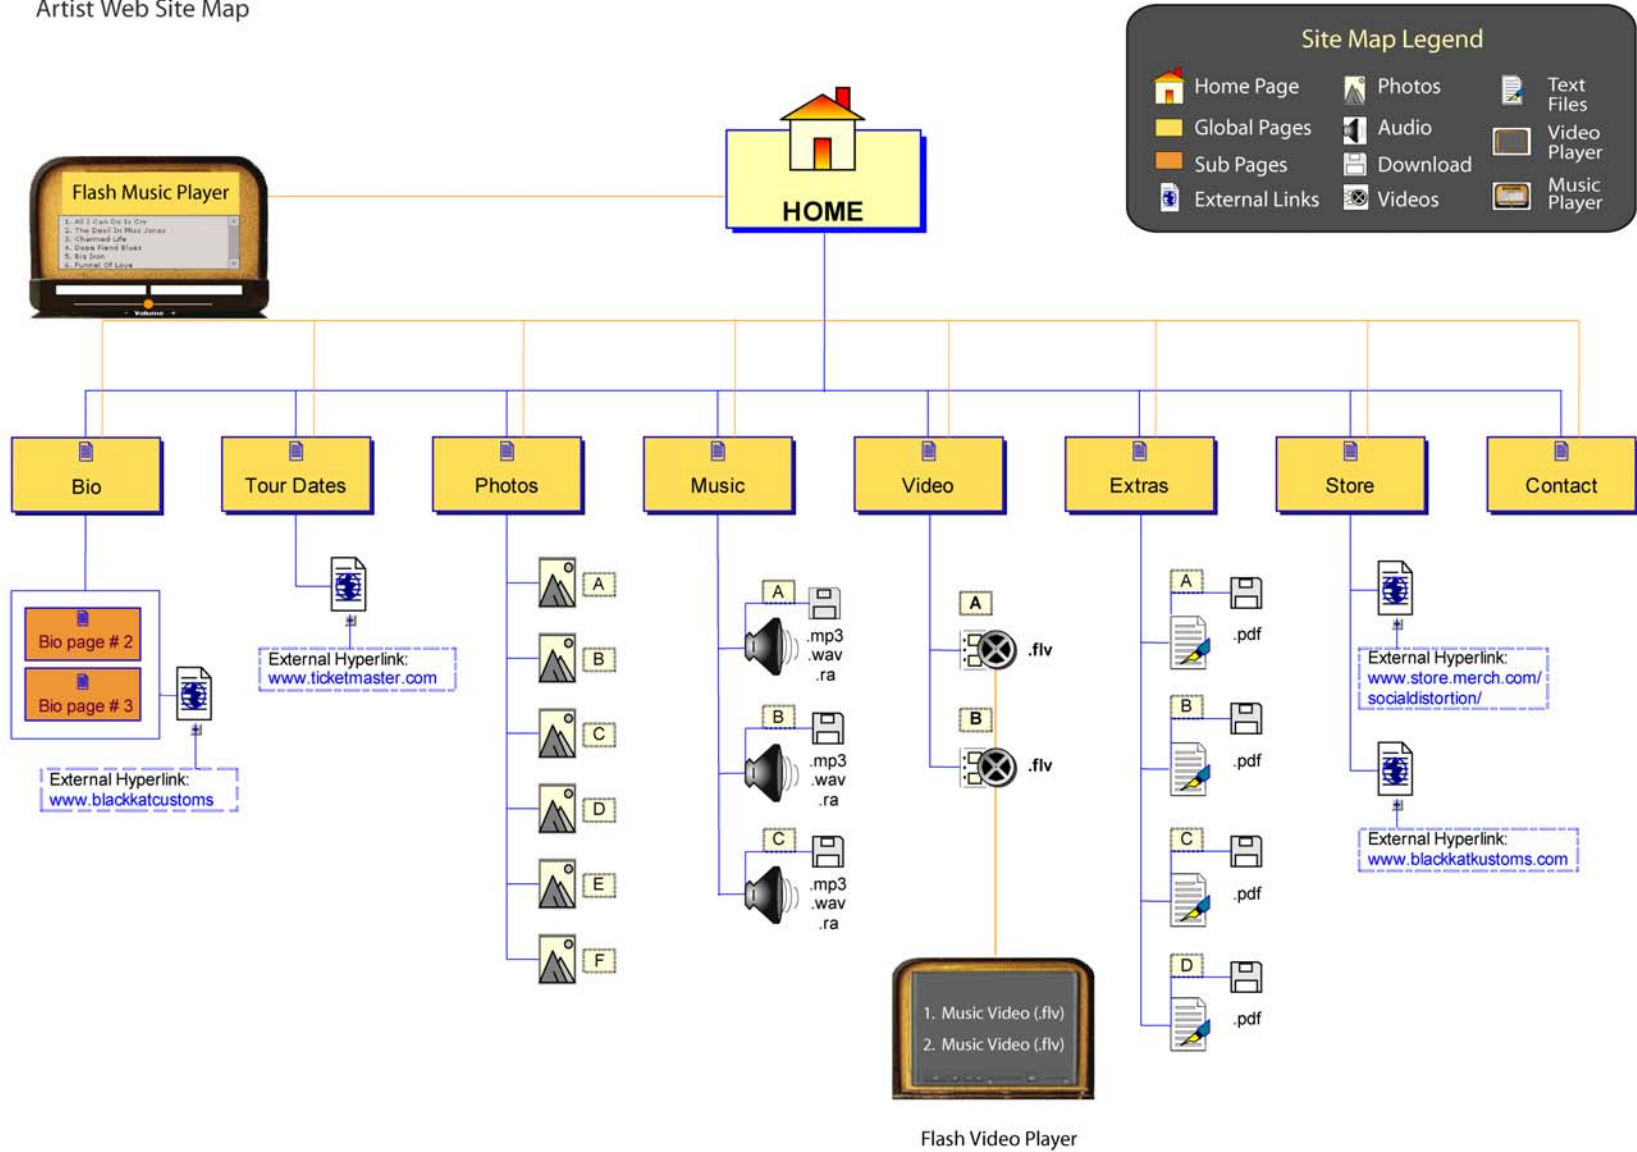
Artist Web Site Map

Site Map Legend
Home Page
Global Pages
Sub Pages
External Links
Photos
Audio
Download
Videos
Text Files
Video Player
Music Player

Flash Music Player
1. All I Can Do Is Cry
2. The Devil In Miss Jones
3. Charmed Life
4. Dope Fiend Blues
5. Big Iron
6. Funnel Of Love
Volume

HOME

Bio
Tour Dates
Photos
Music
Video
Extras
Store
Contact

Bio page # 2
Bio page # 3
External Hyperlink:
www.blackkatcustoms

External Hyperlink:
www.ticketmaster.com

A
B
C
D
E
F

A
.mp3
.wav
.ra
B
.mp3
.wav
.ra
C
.mp3
.wav
.ra

A
.flv
B
.flv

1. Music Video (.flv)
2. Music Video (.flv)

Flash Video Player

A
.pdf
B
.pdf
C
.pdf
D
.pdf

External Hyperlink:
www.store.merch.com/socialdistortion/

External Hyperlink:
www.blackkatkustoms.com